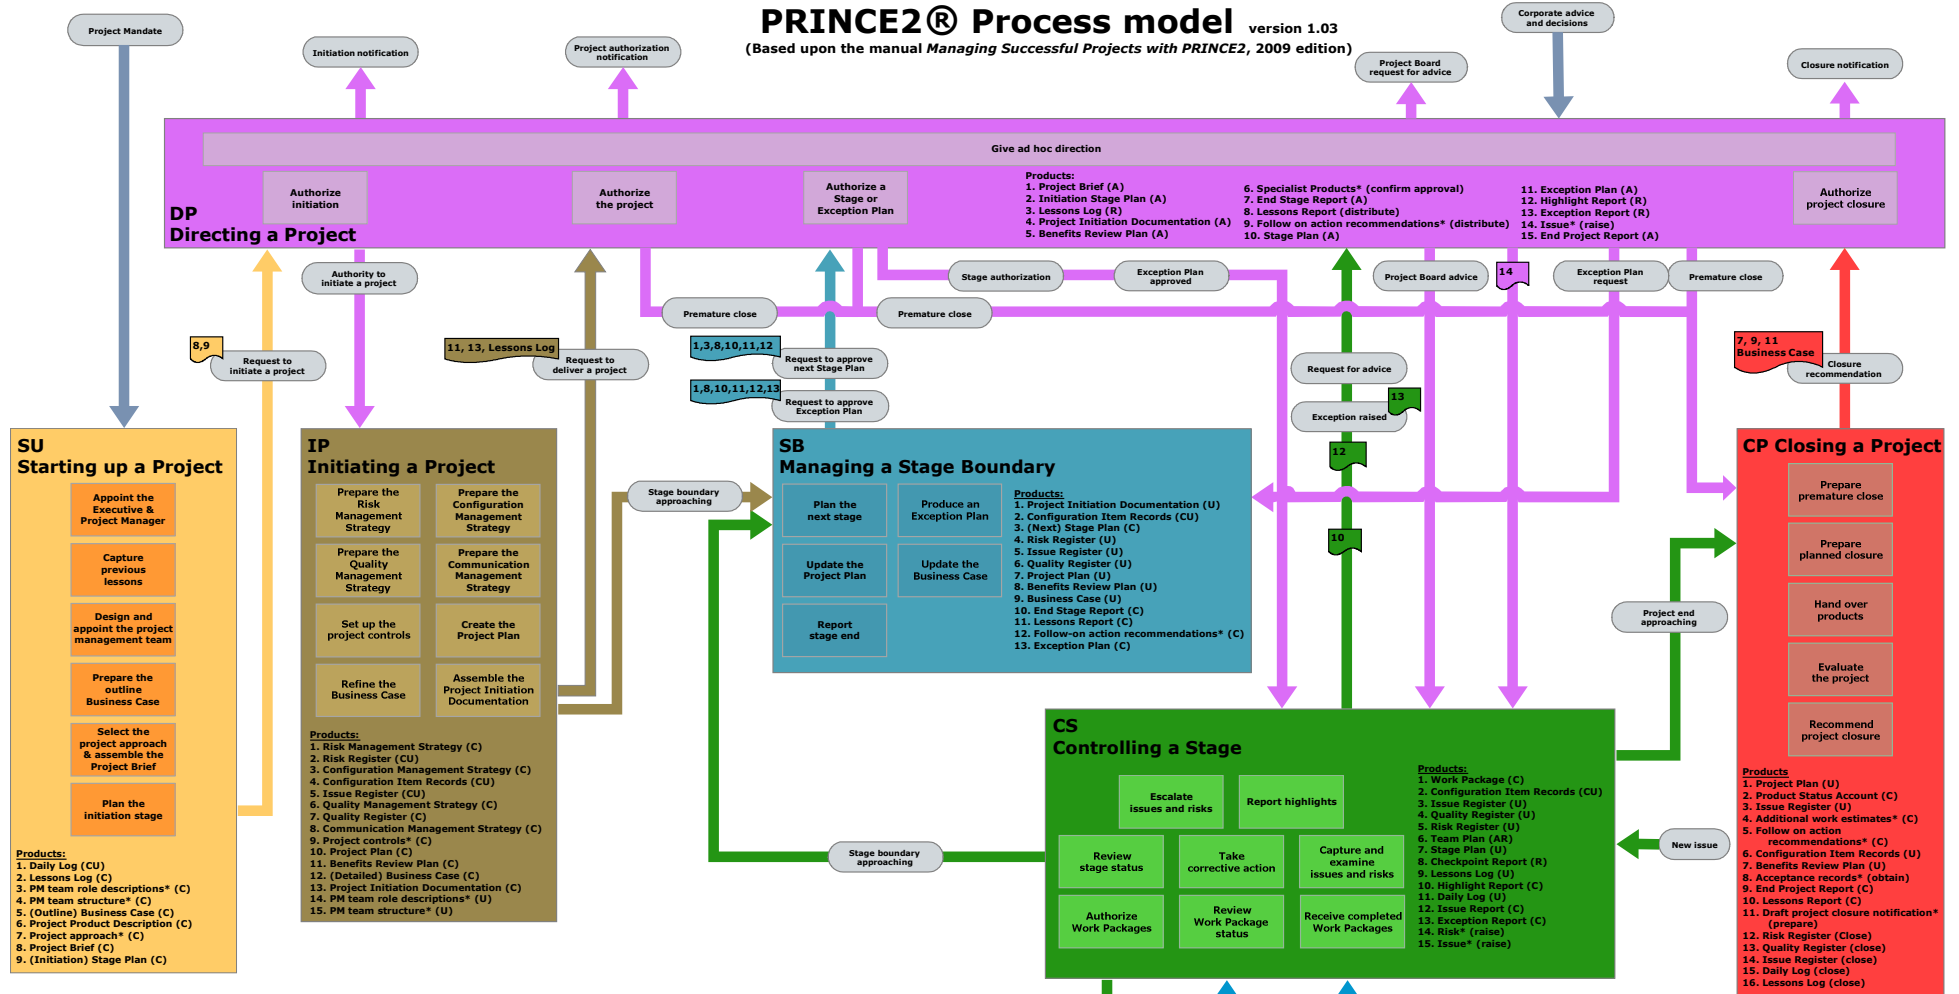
PRINCE2® Process model version 1.03
(Based upon the manual *Managing Successful Projects with PRINCE2*, 2009 edition)

Project Mandate

Initiation notification

Project authorization notification

Corporate advice and decisions

Project Board request for advice

Closure notification

Give ad hoc direction

DP
Directing a Project

Authorize initiation

Authorize the project

Authorize a Stage or Exception Plan

Products:
1. Project Brief (A)
2. Initiation Stage Plan (A)
3. Lessons Log (R)
4. Project Initiation Documentation (A)
5. Benefits Review Plan (A)
6. Specialist Products* (confirm approval)
7. End Stage Report (A)
8. Lessons Report (distribute)
9. Follow on action recommendations* (distribute)
10. Stage Plan (A)
11. Exception Plan (A)
12. Highlight Report (R)
13. Exception Report (R)
14. Issue* (raise)
15. End Project Report (A)

Authorize project closure

Authority to initiate a project

Stage authorization

Exception Plan approved

Project Board advice

14

Exception Plan request

Premature close

Premature close

Premature close

8,9

Request to initiate a project

11, 13, Lessons Log

Request to deliver a project

1,3,8,10,11,12

Request to approve next Stage Plan

1,8,10,11,12,13

Request to approve Exception Plan

Request for advice

13

Exception raised

12

10

7, 9, 11
Business Case

Closure recommendation

SU
Starting up a Project

Appoint the Executive & Project Manager

Capture previous lessons

Design and appoint the project management team

Prepare the outline Business Case

Select the project approach & assemble the Project Brief

Plan the initiation stage

Products:
1. Daily Log (CU)
2. Lessons Log (C)
3. PM team role descriptions* (C)
4. PM team structure* (C)
5. (Outline) Business Case (C)
6. Project Product Description (C)
7. Project approach* (C)
8. Project Brief (C)
9. (Initiation) Stage Plan (C)

IP
Initiating a Project

Prepare the Risk Management Strategy

Prepare the Configuration Management Strategy

Prepare the Quality Management Strategy

Prepare the Communication Management Strategy

Set up the project controls

Create the Project Plan

Refine the Business Case

Assemble the Project Initiation Documentation

Products:
1. Risk Management Strategy (C)
2. Risk Register (CU)
3. Configuration Management Strategy (C)
4. Configuration Item Records (CU)
5. Issue Register (CU)
6. Quality Management Strategy (C)
7. Quality Register (C)
8. Communication Management Strategy (C)
9. Project controls* (C)
10. Project Plan (C)
11. Benefits Review Plan (C)
12. (Detailed) Business Case (C)
13. Project Initiation Documentation (C)
14. PM team role descriptions* (U)
15. PM team structure* (U)

Stage boundary approaching

SB
Managing a Stage Boundary

Plan the next stage

Produce an Exception Plan

Update the Project Plan

Update the Business Case

Report stage end

Products:
1. Project Initiation Documentation (U)
2. Configuration Item Records (CU)
3. (Next) Stage Plan (C)
4. Risk Register (U)
5. Issue Register (U)
6. Quality Register (U)
7. Project Plan (U)
8. Benefits Review Plan (U)
9. Business Case (U)
10. End Stage Report (C)
11. Lessons Report (C)
12. Follow-on action recommendations* (C)
13. Exception Plan (C)

CP Closing a Project

Prepare premature close

Prepare planned closure

Hand over products

Evaluate the project

Recommend project closure

Project end approaching

Products
1. Project Plan (U)
2. Product Status Account (C)
3. Issue Register (U)
4. Additional work estimates* (C)
5. Follow on action recommendations* (C)
6. Configuration Item Records (U)
7. Benefits Review Plan (U)
8. Acceptance records* (obtain)
9. End Project Report (C)
10. Lessons Report (C)
11. Draft project closure notification* (prepare)
12. Risk Register (close)
13. Quality Register (close)
14. Issue Register (close)
15. Daily Log (close)
16. Lessons Log (close)

CS
Controlling a Stage

Escalate issues and risks

Report highlights

Review stage status

Take corrective action

Capture and examine issues and risks

Authorize Work Packages

Review Work Package status

Receive completed Work Packages

Products:
1. Work Package (C)
2. Configuration Item Records (CU)
3. Issue Register (U)
4. Quality Register (U)
5. Risk Register (U)
6. Team Plan (AR)
7. Stage Plan (U)
8. Checkpoint Report (R)
9. Lessons Log (U)
10. Highlight Report (C)
11. Daily Log (U)
12. Issue Report (C)
13. Exception Report (C)
14. Risk* (raise)
15. Issue* (raise)

Stage boundary approaching

New issue